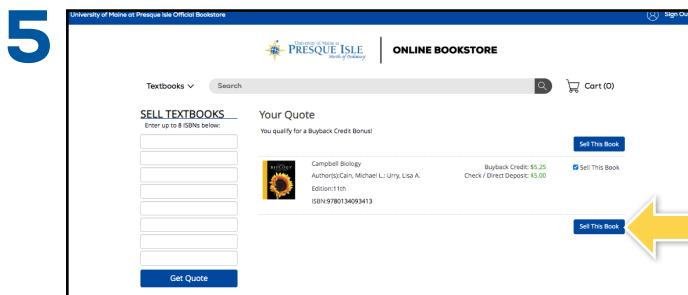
5

University of Maine at Presque Isle Official Bookstore

Sign Ou

UNIVERSITY of MAINE at PRESQUE ISLE Worlds of Distinction

ONLINE BOOKSTORE

Textbooks

Search

Cart (0)

SELL TEXTBOOKS

Enter up to 8 ISBNs below:

Get Quote

Your Quote

You qualify for a Buyback Credit Bonus!

Sell This Book

BIOLOGY

Campbell Biology

Author(s):Cain, Michael L.; Urry, Lisa A.

Edition:11th

ISBN:9780134093413

Buyback Credit: $5.25

Check / Direct Deposit: $5.00

Sell This Book

Sell This Book